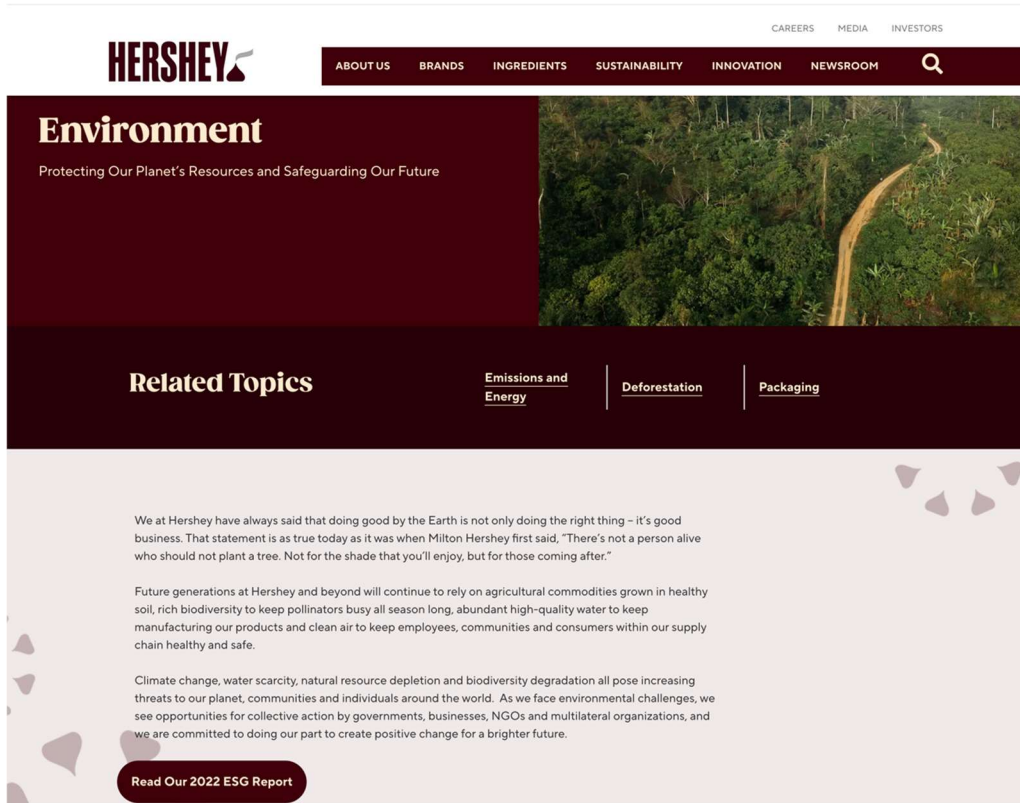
CAREERS MEDIA INVESTORS

HERSHEY

ABOUT US BRANDS INGREDIENTS SUSTAINABILITY INNOVATION NEWSROOM

Environment

Protecting Our Planet's Resources and Safeguarding Our Future

Related Topics

Emissions and Energy

Deforestation

Packaging

We at Hershey have always said that doing good by the Earth is not only doing the right thing – it's good business. That statement is as true today as it was when Milton Hershey first said, "There's not a person alive who should not plant a tree. Not for the shade that you'll enjoy, but for those coming after."

Future generations at Hershey and beyond will continue to rely on agricultural commodities grown in healthy soil, rich biodiversity to keep pollinators busy all season long, abundant high-quality water to keep manufacturing our products and clean air to keep employees, communities and consumers within our supply chain healthy and safe.

Climate change, water scarcity, natural resource depletion and biodiversity degradation all pose increasing threats to our planet, communities and individuals around the world. As we face environmental challenges, we see opportunities for collective action by governments, businesses, NGOs and multilateral organizations, and we are committed to doing our part to create positive change for a brighter future.

Read Our 2022 ESG Report